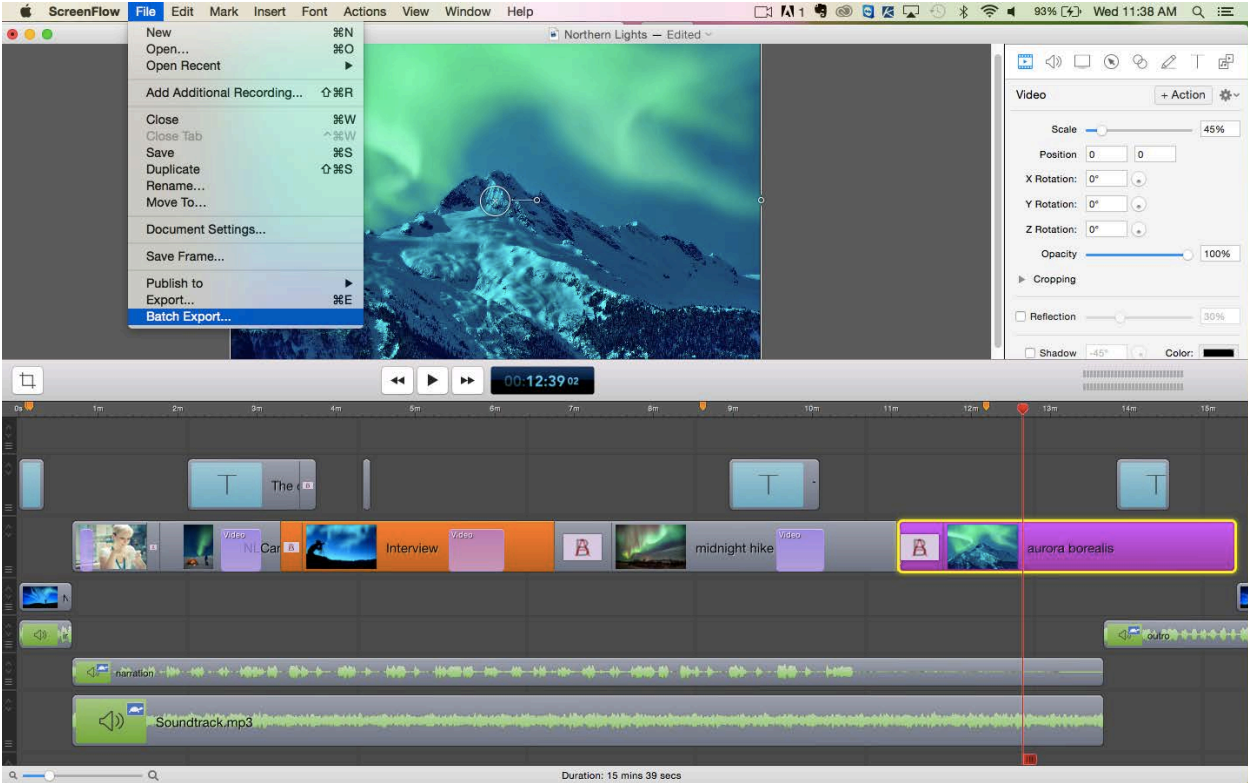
ScreenFlow File Edit Mark Insert Font Actions View Window Help

93% Wed 11:38 AM

Northern Lights — Edited

New ⌘N
Open... ⌘O
Open Recent
Add Additional Recording... ⇧⌘R
Close ⌘W
Close Tab ^⌘W
Save ⌘S
Duplicate ⇧⌘S
Rename...
Move To...
Document Settings...
Save Frame...
Publish to
Export... ⌘E
Batch Export...

Video + Action
Scale 45%
Position 0 0
X Rotation: 0°
Y Rotation: 0°
Z Rotation: 0°
Opacity 100%
Cropping
Reflection 30%
Shadow -45° Color:

00:12:39 02

0s 1m 2m 3m 4m 5m 6m 7m 8m 9m 10m 11m 12m 13m 14m 15m

The
Video
NLCar
Interview
Video
midnight hike
Video
aurora borealis
outro
narration
Soundtrack.mp3

Duration: 15 mins 39 secs